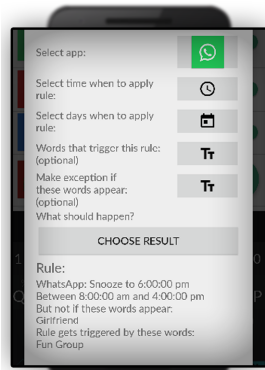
Select app:

Select time when to apply rule:

Select days when to apply rule:

Words that trigger this rule: (optional)

Tт

Make exception if these words appear: (optional)

Tт

What should happen?

CHOOSE RESULT

Rule:

WhatsApp: Snooze to 6:00:00 pm
Between 8:00:00 am and 4:00:00 pm
But not if these words appear:
Girlfriend
Rule gets triggered by these words:
Fun Group